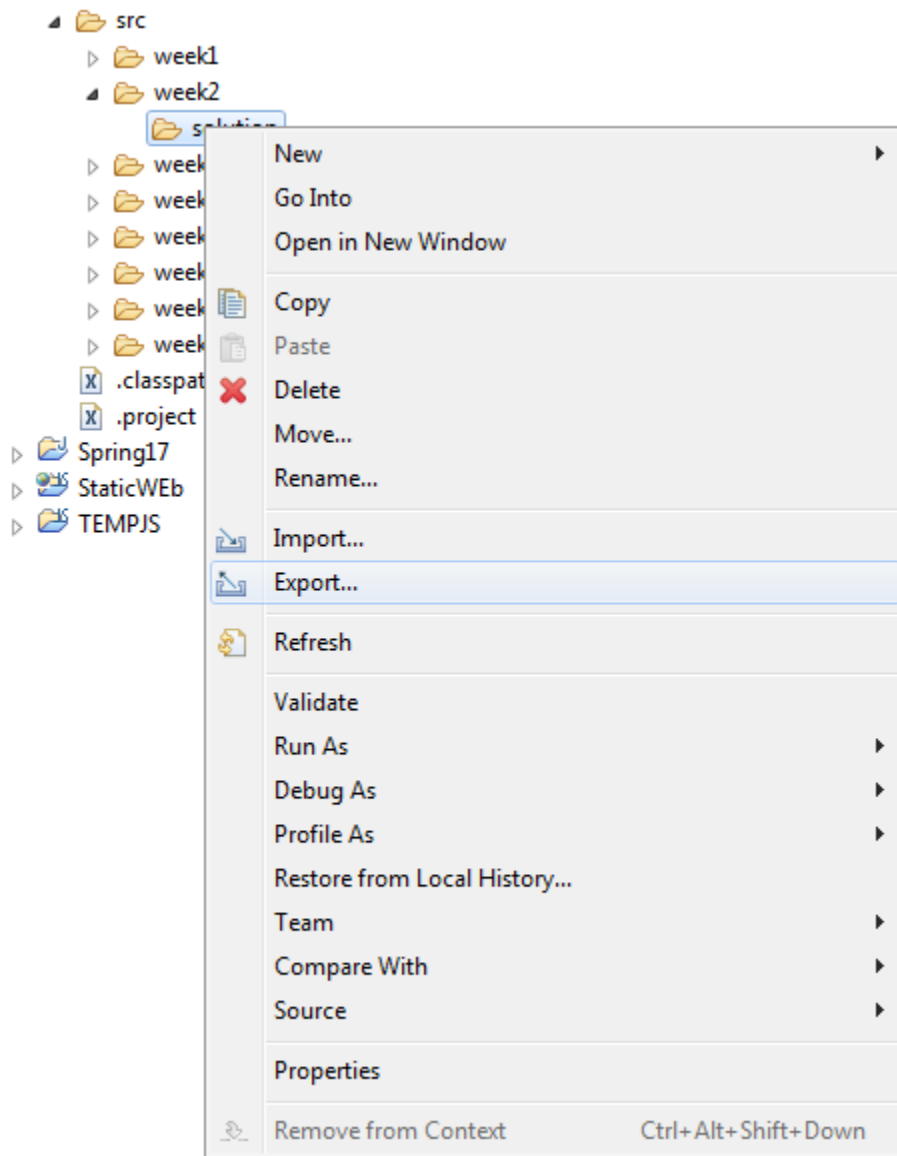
src
week1
week2
solution
week
week
week
week
week
week
.classpat
.project
Spring17
StaticWEb
TEMPJS

New
Go Into
Open in New Window
Copy
Paste
Delete
Move...
Rename...
Import...
Export...
Refresh
Validate
Run As
Debug As
Profile As
Restore from Local History...
Team
Compare With
Source
Properties
Remove from Context Ctrl+Alt+Shift+Down